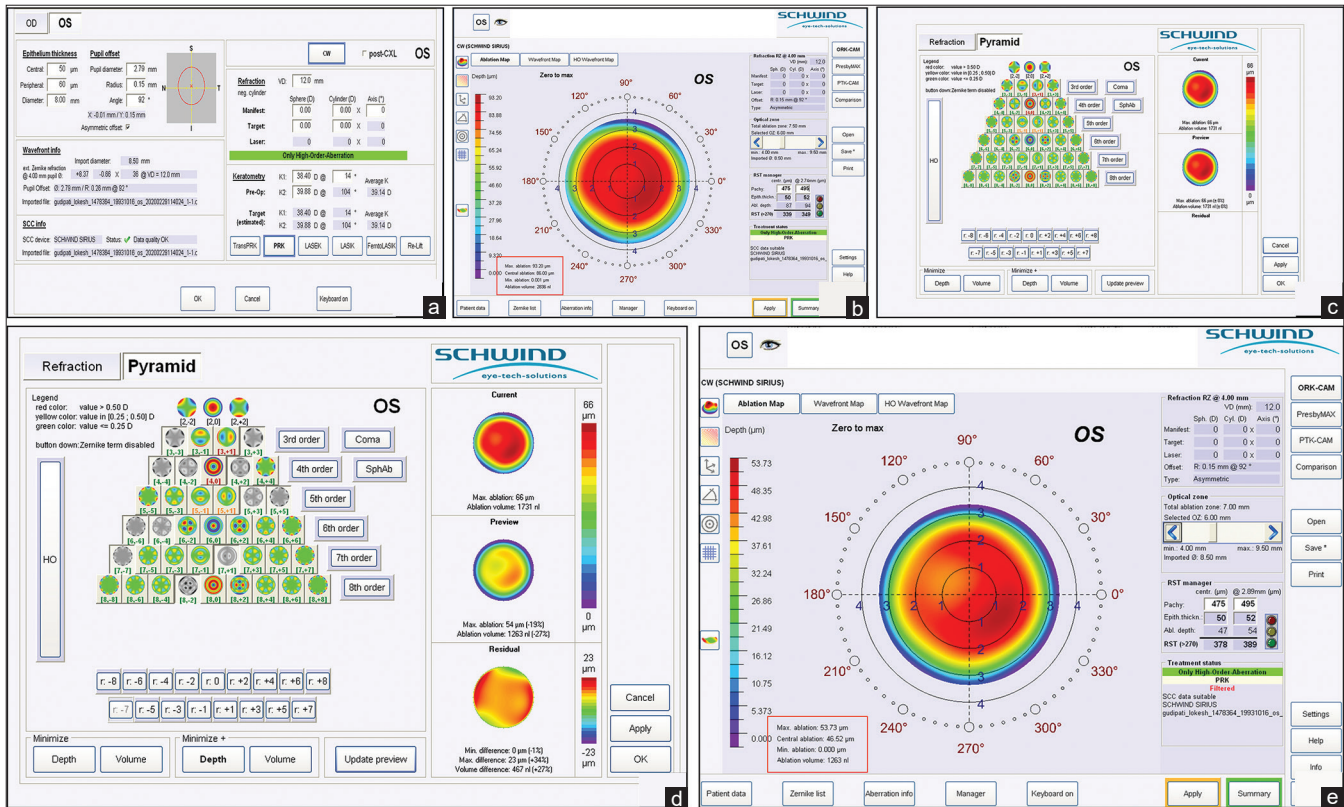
OD OS

Epithelium thickness
Central: 50 μm
Peripheral: 60 μm
Diameter: 8.00 mm

Pupil offset
Pupil diameter: 2.79 mm
Radius: 0.15 mm
Angle: 92 °
X: -0.01 mm / Y: 0.15 mm
Asymmetric offset: ☑

S N T I

Wavefront info
ext. Zernike refraction @ 4.00 mm pupil Ø: +8.37 -0.86 X 36 @ VD = 12.0 mm
Import diameter: 8.50 mm
Pupil Offset: Ø 2.78 mm / R: 0.28 mm @ 92 °
Imported file: gudipati_lokesh_1478364_19931016_os_20200228114024_1-1.c

SCC info
SCC device: SCHWIND SIRIUS Status: ✓ Data quality OK
Imported file: gudipati_lokesh_1478364_19931016_os_20200228114024_1-1.c

CW ☐ post-CXL OS

Refraction VD: 12.0 mm
neg. cylinder
Sphere (D) Cylinder (D) Axis (°)
Manifest: 0.00 0.00 X 0
Target: 0.00 0.00 X 0
Laser: 0 0 X 0
Only High-Order-Aberration

Keratometry
Pre-Op: K1: 38.40 D @ 14 ° Average K
K2: 39.88 D @ 104 ° 39.14 D
Target (estimated): K1: 38.40 D @ 14 ° Average K
K2: 39.88 D @ 104 ° 39.14 D

TransPRK PRK LASEK LASIK FemtoLASIK Re-Lift

OK Cancel Keyboard on

a

OS
SCHWIND eye-tech-solutions
CW (SCHWIND SIRIUS)
Ablation Map Wavefront Map HO Wavefront Map
Depth (μm) Zero to max OS
93.20 83.88 74.56 65.24 55.92 46.60 37.28 27.96 18.64 9.320 0.000
90° 60° 30° 0° 330° 300° 270° 240° 210° 180° 150° 120°
Max. ablation: 93.20 μm
Central ablation: 86.00 μm
Min. ablation: 0.001 μm
Ablation volume: 2898 nl
ORK-CAM PresbyMAX PTK-CAM Comparison Open Save * Print Settings Help
Patient data Zernike list Aberration info Manager Keyboard on Apply Summary
b

Refraction Pyramid
SCHWIND eye-tech-solutions
OS
Current
Max. ablation: 66 μm
Ablation volume: 1731 nl
Preview
Max. ablation: 66 μm (±0%)
Ablation volume: 1731 nl (±0%)
Residual
HO
3rd order Coma 4th order SphAb 5th order 6th order 7th order 8th order
Minimize Depth Volume Minimize + Depth Volume Update preview
Cancel Apply OK
c

Refraction Pyramid
SCHWIND eye-tech-solutions
Legend
red color: value > 0.50 D
yellow color: value in [0.25 ; 0.50] D
green color: value <= 0.25 D
button down:Zernike term disabled
OS
[2,-2] [2,0] [2,+2]
[3,-3] [3,-1] [3,+1] [3,+3] 3rd order Coma
[4,-4] [4,-2] [4,0] [4,+2] [4,+4] 4th order SphAb
[5,-5] [5,-3] [5,-1] [5,+1] [5,+3] [5,+5] 5th order
[6,-6] [6,-4] [6,-2] [6,0] [6,+2] [6,+4] [6,+6] 6th order
[7,-7] [7,-5] [7,-3] [7,-1] [7,+1] [7,+3] [7,+5] [7,+7] 7th order
[8,-8] [8,-6] [8,-4] [8,-2] [8,0] [8,+2] [8,+4] [8,+6] [8,+8] 8th order
HO
r: -8 r: -6 r: -4 r: -2 r: 0 r: +2 r: +4 r: +6 r: +8
r: -7 r: -5 r: -3 r: -1 r: +1 r: +3 r: +5 r: +7
Minimize Depth Volume
Minimize + Depth Volume
Update preview
Current
Max. ablation: 66 μm
Ablation volume: 1731 nl
Preview
Max. ablation: 54 μm (-19%)
Ablation volume: 1263 nl (-27%)
Residual
Min. difference: 0 μm (-1%)
Max. difference: 23 μm (+34%)
Volume difference: 467 nl (+27%)
66 μm 0 μm
23 μm -23 μm
Cancel Apply OK
d

OS
SCHWIND eye-tech-solutions
CW (SCHWIND SIRIUS)
Ablation Map Wavefront Map HO Wavefront Map
Depth (μm) Zero to max OS
53.73 48.35 42.98 37.61 32.24 26.86 21.49 16.12 10.75 5.373 0.000
90° 60° 30° 0° 330° 300° 270° 240° 210° 180° 150° 120°
Max. ablation: 53.73 μm
Central ablation: 46.52 μm
Min. ablation: 0.000 μm
Ablation volume: 1263 nl

Refraction RZ @ 4.00 mm
VD (mm): 12.0
Sph. (D) Cyl. (D) Axis (°)
Manifest: 0 0 x 0
Target: 0 0 x 0
Laser: 0 0 x 0
Offset: R: 0.15 mm @ 92 °
Type: Asymmetric

Optical zone
Total ablation zone: 7.00 mm
Selected OZ: 6.00 mm
min.: 4.00 mm max.: 9.50 mm
Imported Ø: 8.50 mm

RST manager
centr. (μm) @ 2.89mm (μm)
Pachy: 475 495
Epith.thickn.: 50 52
Abl. depth: 47 54
RST (>270): 378 389

Treatment status
Only High-Order-Aberration
PRK
Filtered
SCC data suitable
SCHWIND SIRIUS
gudipati_lokesh_1478364_19931016_os_

ORK-CAM PresbyMAX PTK-CAM Comparison Open Save * Print Settings Help Info
Patient data Zernike list Aberration info Manager Keyboard on Apply Summary
e